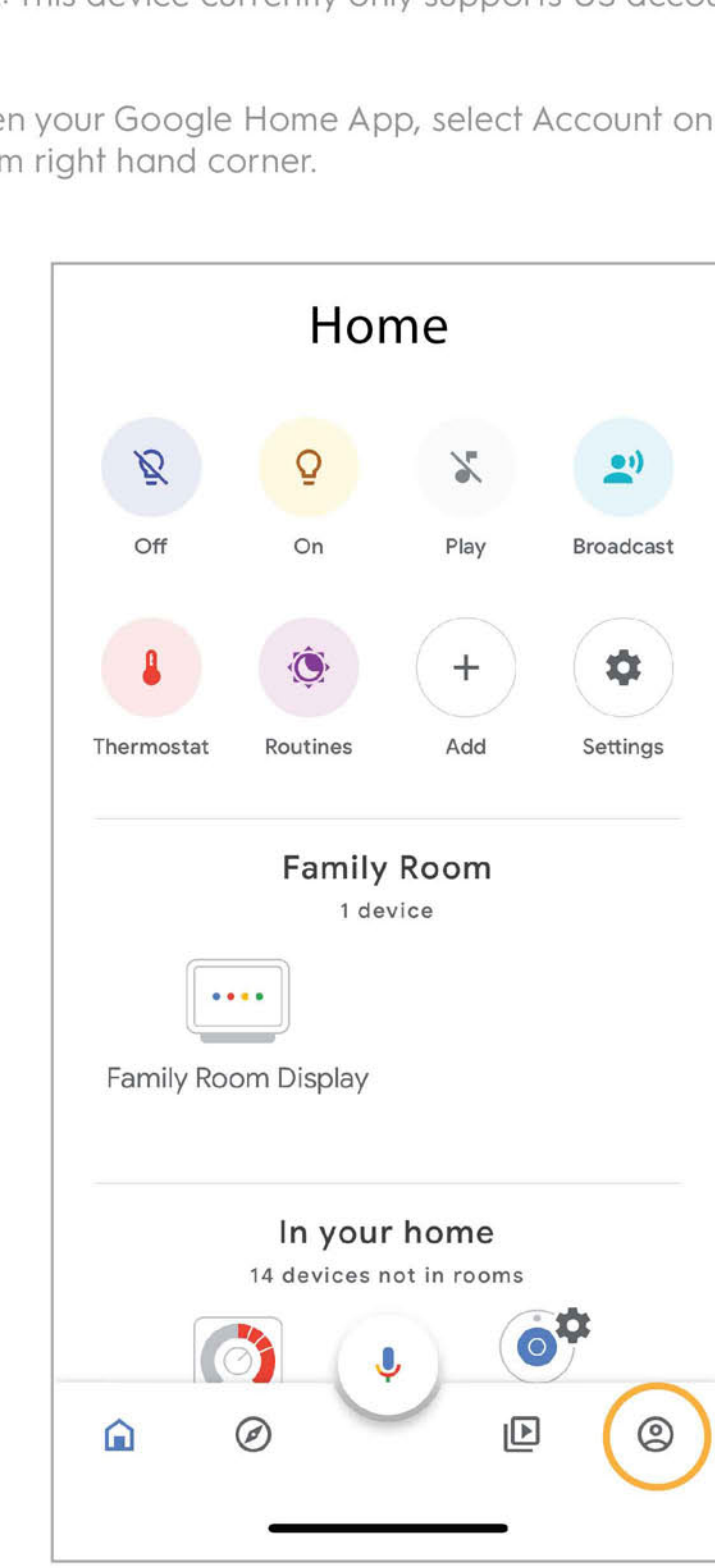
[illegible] This device currently only supports US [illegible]

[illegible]en your Google Home App, select Account on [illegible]m right hand corner.

Home

Off
On
Play
Broadcast
Thermostat
Routines
Add
Settings

Family Room
1 device

Family Room Display

In your home
14 devices not in rooms